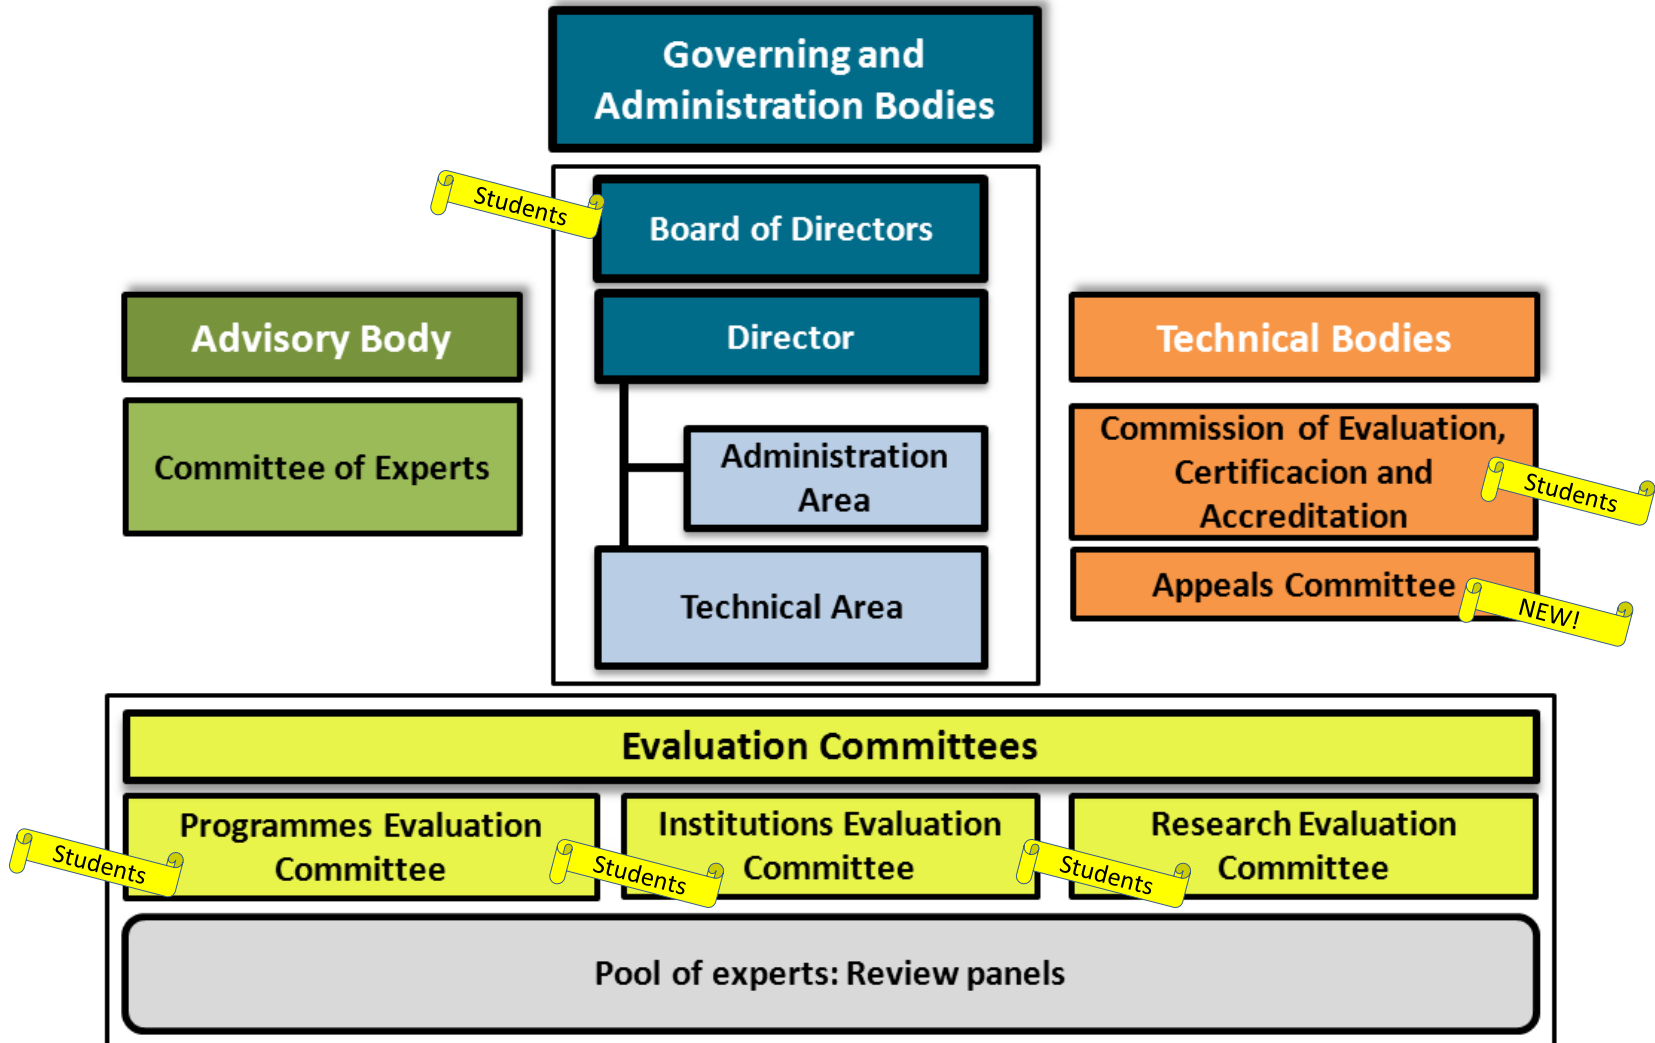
Governing and Administration Bodies

Students

Board of Directors

Advisory Body

Director

Technical Bodies

Committee of Experts

Administration Area

Commission of Evaluation, Certificacion and Accreditation

Students

Technical Area

Appeals Committee

NEW!

Evaluation Committees

Programmes Evaluation Committee

Students

Institutions Evaluation Committee

Students

Research Evaluation Committee

Students

Pool of experts: Review panels